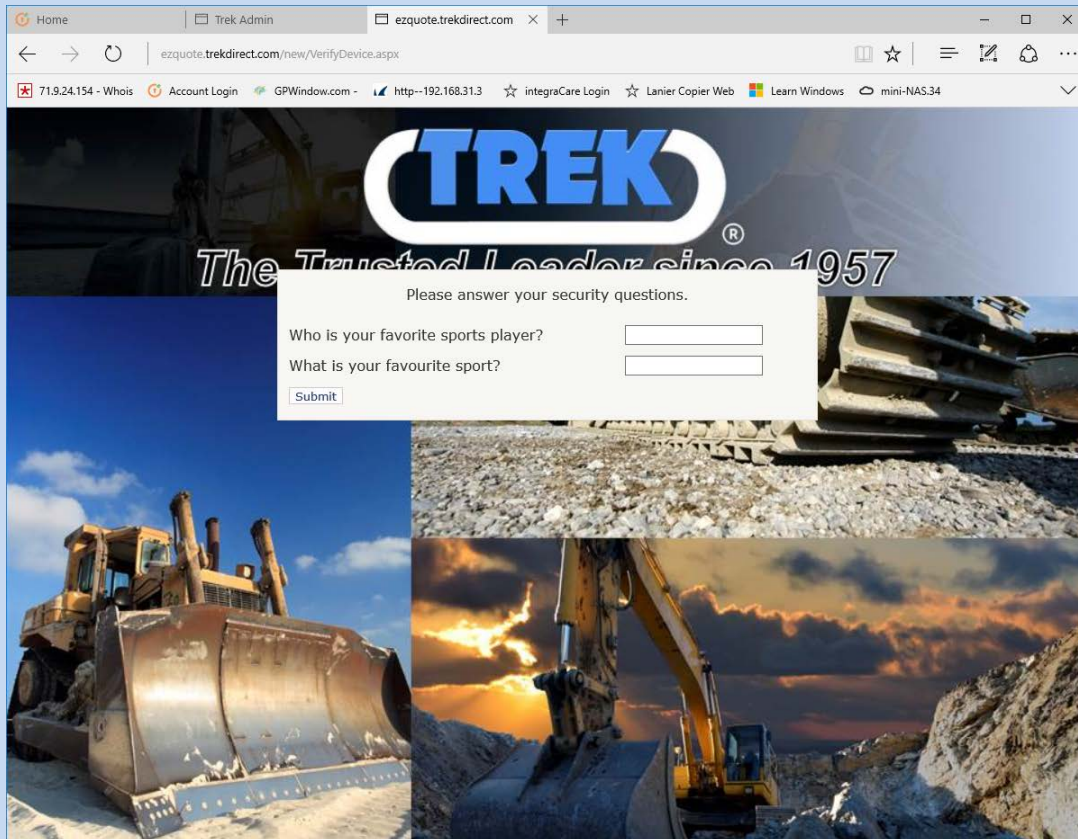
Home | Trek Admin | ezquote.trekdirect.com ×

ezquote.trekdirect.com/new/VerifyDevice.aspx

71.9.24.154 - Whois | Account Login | GPWindow.com - | http--192.168.31.3 | integraCare Login | Lanier Copier Web | Learn Windows | mini-NAS.34

TREK ®

The Trusted Leader since 1957

Please answer your security questions.

Who is your favorite sports player?

What is your favourite sport?

Submit